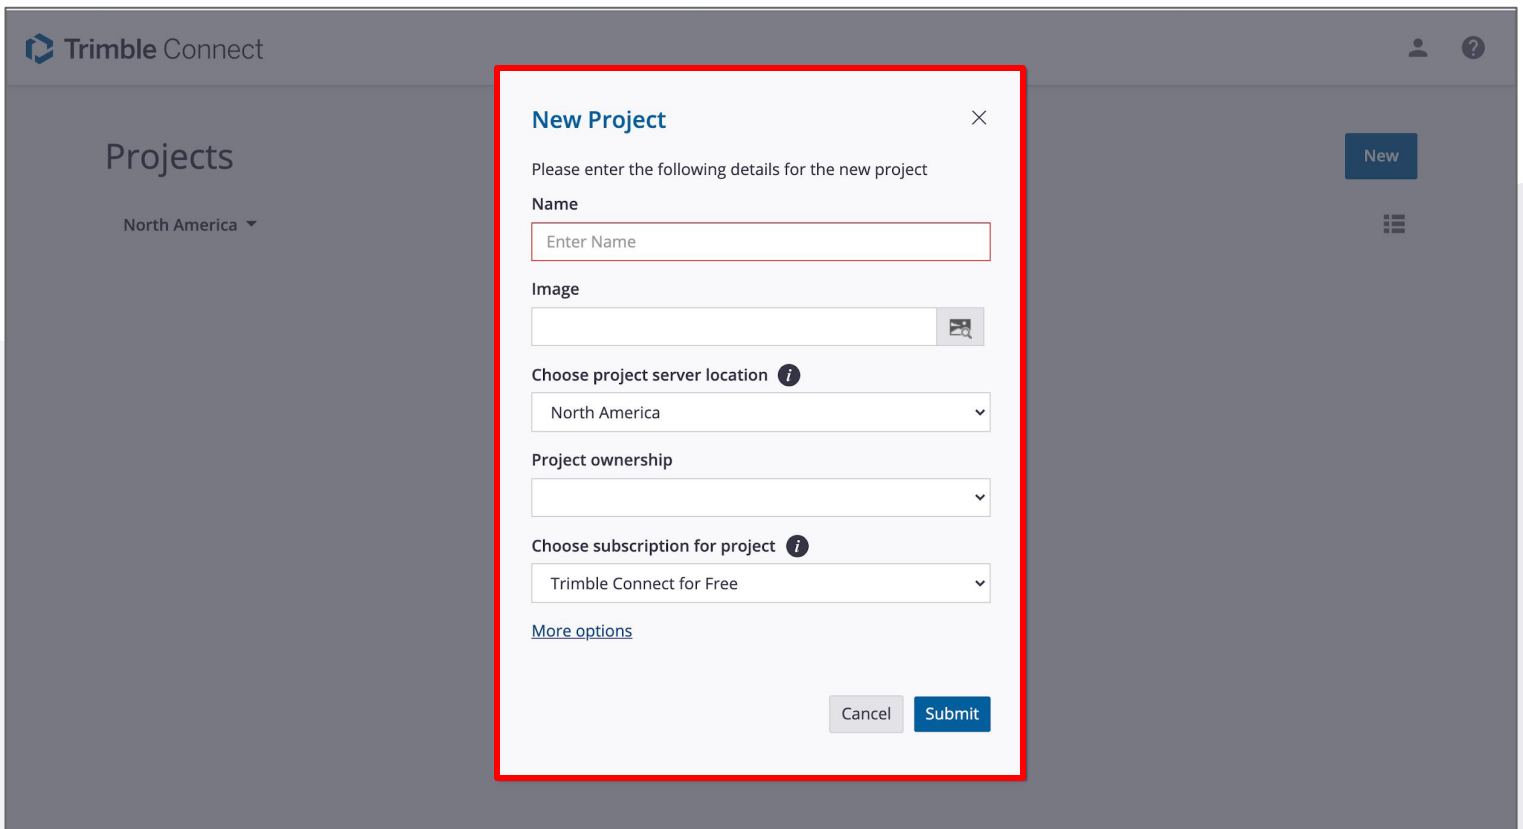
Trimble Connect

Projects

North America

New

New Project

Please enter the following details for the new project

Name

Enter Name

Image

Choose project server location

North America

Project ownership

Choose subscription for project

Trimble Connect for Free

More options

Cancel

Submit